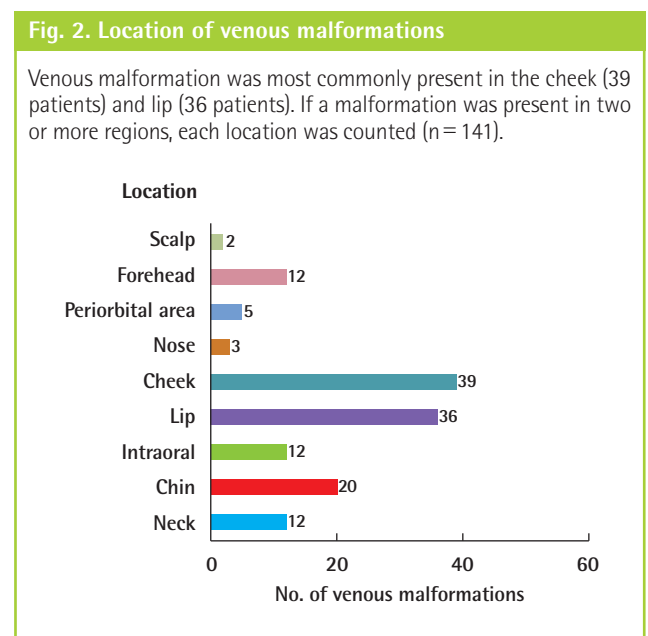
Fig. 2. Location of venous malformations

Venous malformation was most commonly present in the cheek (39 patients) and lip (36 patients). If a malformation was present in two or more regions, each location was counted (n = 141).

Location

Scalp 2
Forehead 12
Periorbital area 5
Nose 3
Cheek 39
Lip 36
Intraoral 12
Chin 20
Neck 12

0 20 40 60

No. of venous malformations